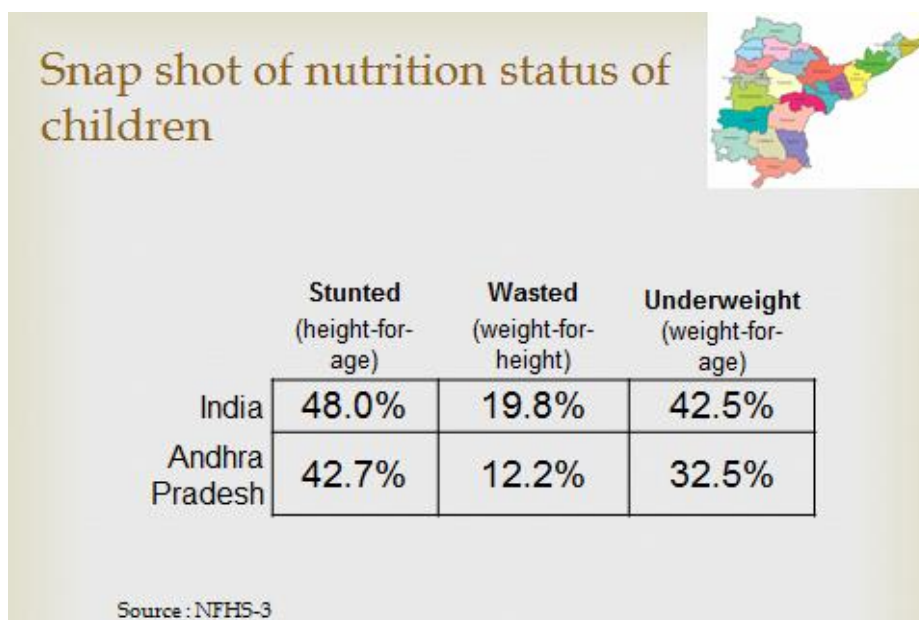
Snap shot of nutrition status of children

| | Stunted (height-for-age) | Wasted (weight-for-height) | Underweight (weight-for-age) |
|---|---|---|---|
| India | 48.0% | 19.8% | 42.5% |
| Andhra Pradesh | 42.7% | 12.2% | 32.5% |

Source : NFHS-3